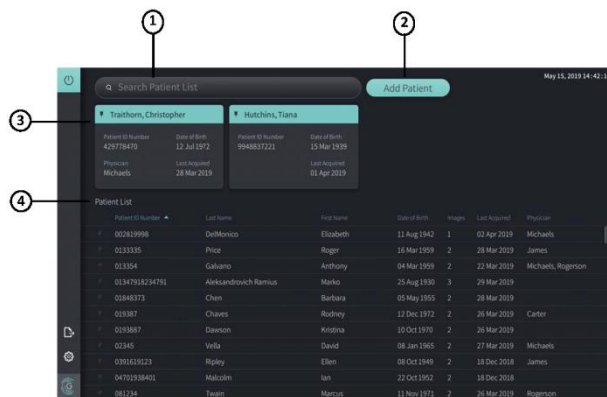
1

2

May 15, 2019 14:42:1

Search Patient List

Add Patient

3

Traithorn, Christopher

Patient ID Number
429778470

Date of Birth
12 Jul 1972

Physician
Michaels

Last Acquired
28 Mar 2019

Hutchins, Tiana

Patient ID Number
9948837221

Date of Birth
15 Mar 1939

Last Acquired
01 Apr 2019

4

Patient List

| Patient ID Number | Last Name | First Name | Date of Birth | Images | Last Acquired | Physician |
|---|---|---|---|---|---|---|
| 002819998 | DelMonico | Elizabeth | 11 Aug 1942 | 1 | 02 Apr 2019 | Michaels |
| 0133335 | Price | Roger | 16 Mar 1959 | 2 | 28 Mar 2019 | James |
| 013354 | Galvano | Anthony | 04 Mar 1959 | 2 | 22 Mar 2019 | Michaels, Rogerson |
| 01347918234791 | Aleksandrovich Ramius | Marko | 25 Aug 1930 | 3 | 29 Mar 2019 | |
| 01848373 | Chen | Barbara | 05 May 1955 | 2 | 28 Mar 2019 | |
| 019387 | Chaves | Rodney | 12 Dec 1972 | 2 | 26 Mar 2019 | Carter |
| 0193887 | Dawson | Kristina | 10 Oct 1970 | 2 | 26 Mar 2019 | |
| 02345 | Vella | David | 08 Jan 1965 | 2 | 27 Mar 2019 | Michaels |
| 0391619123 | Ripley | Ellen | 08 Oct 1949 | 2 | 18 Dec 2018 | James |
| 04701938401 | Malcolm | Ian | 22 Oct 1952 | 2 | 18 Dec 2018 | |
| 081234 | Twain | Marcus | 11 Nov 1971 | 2 | 26 Mar 2019 | Rogerson |